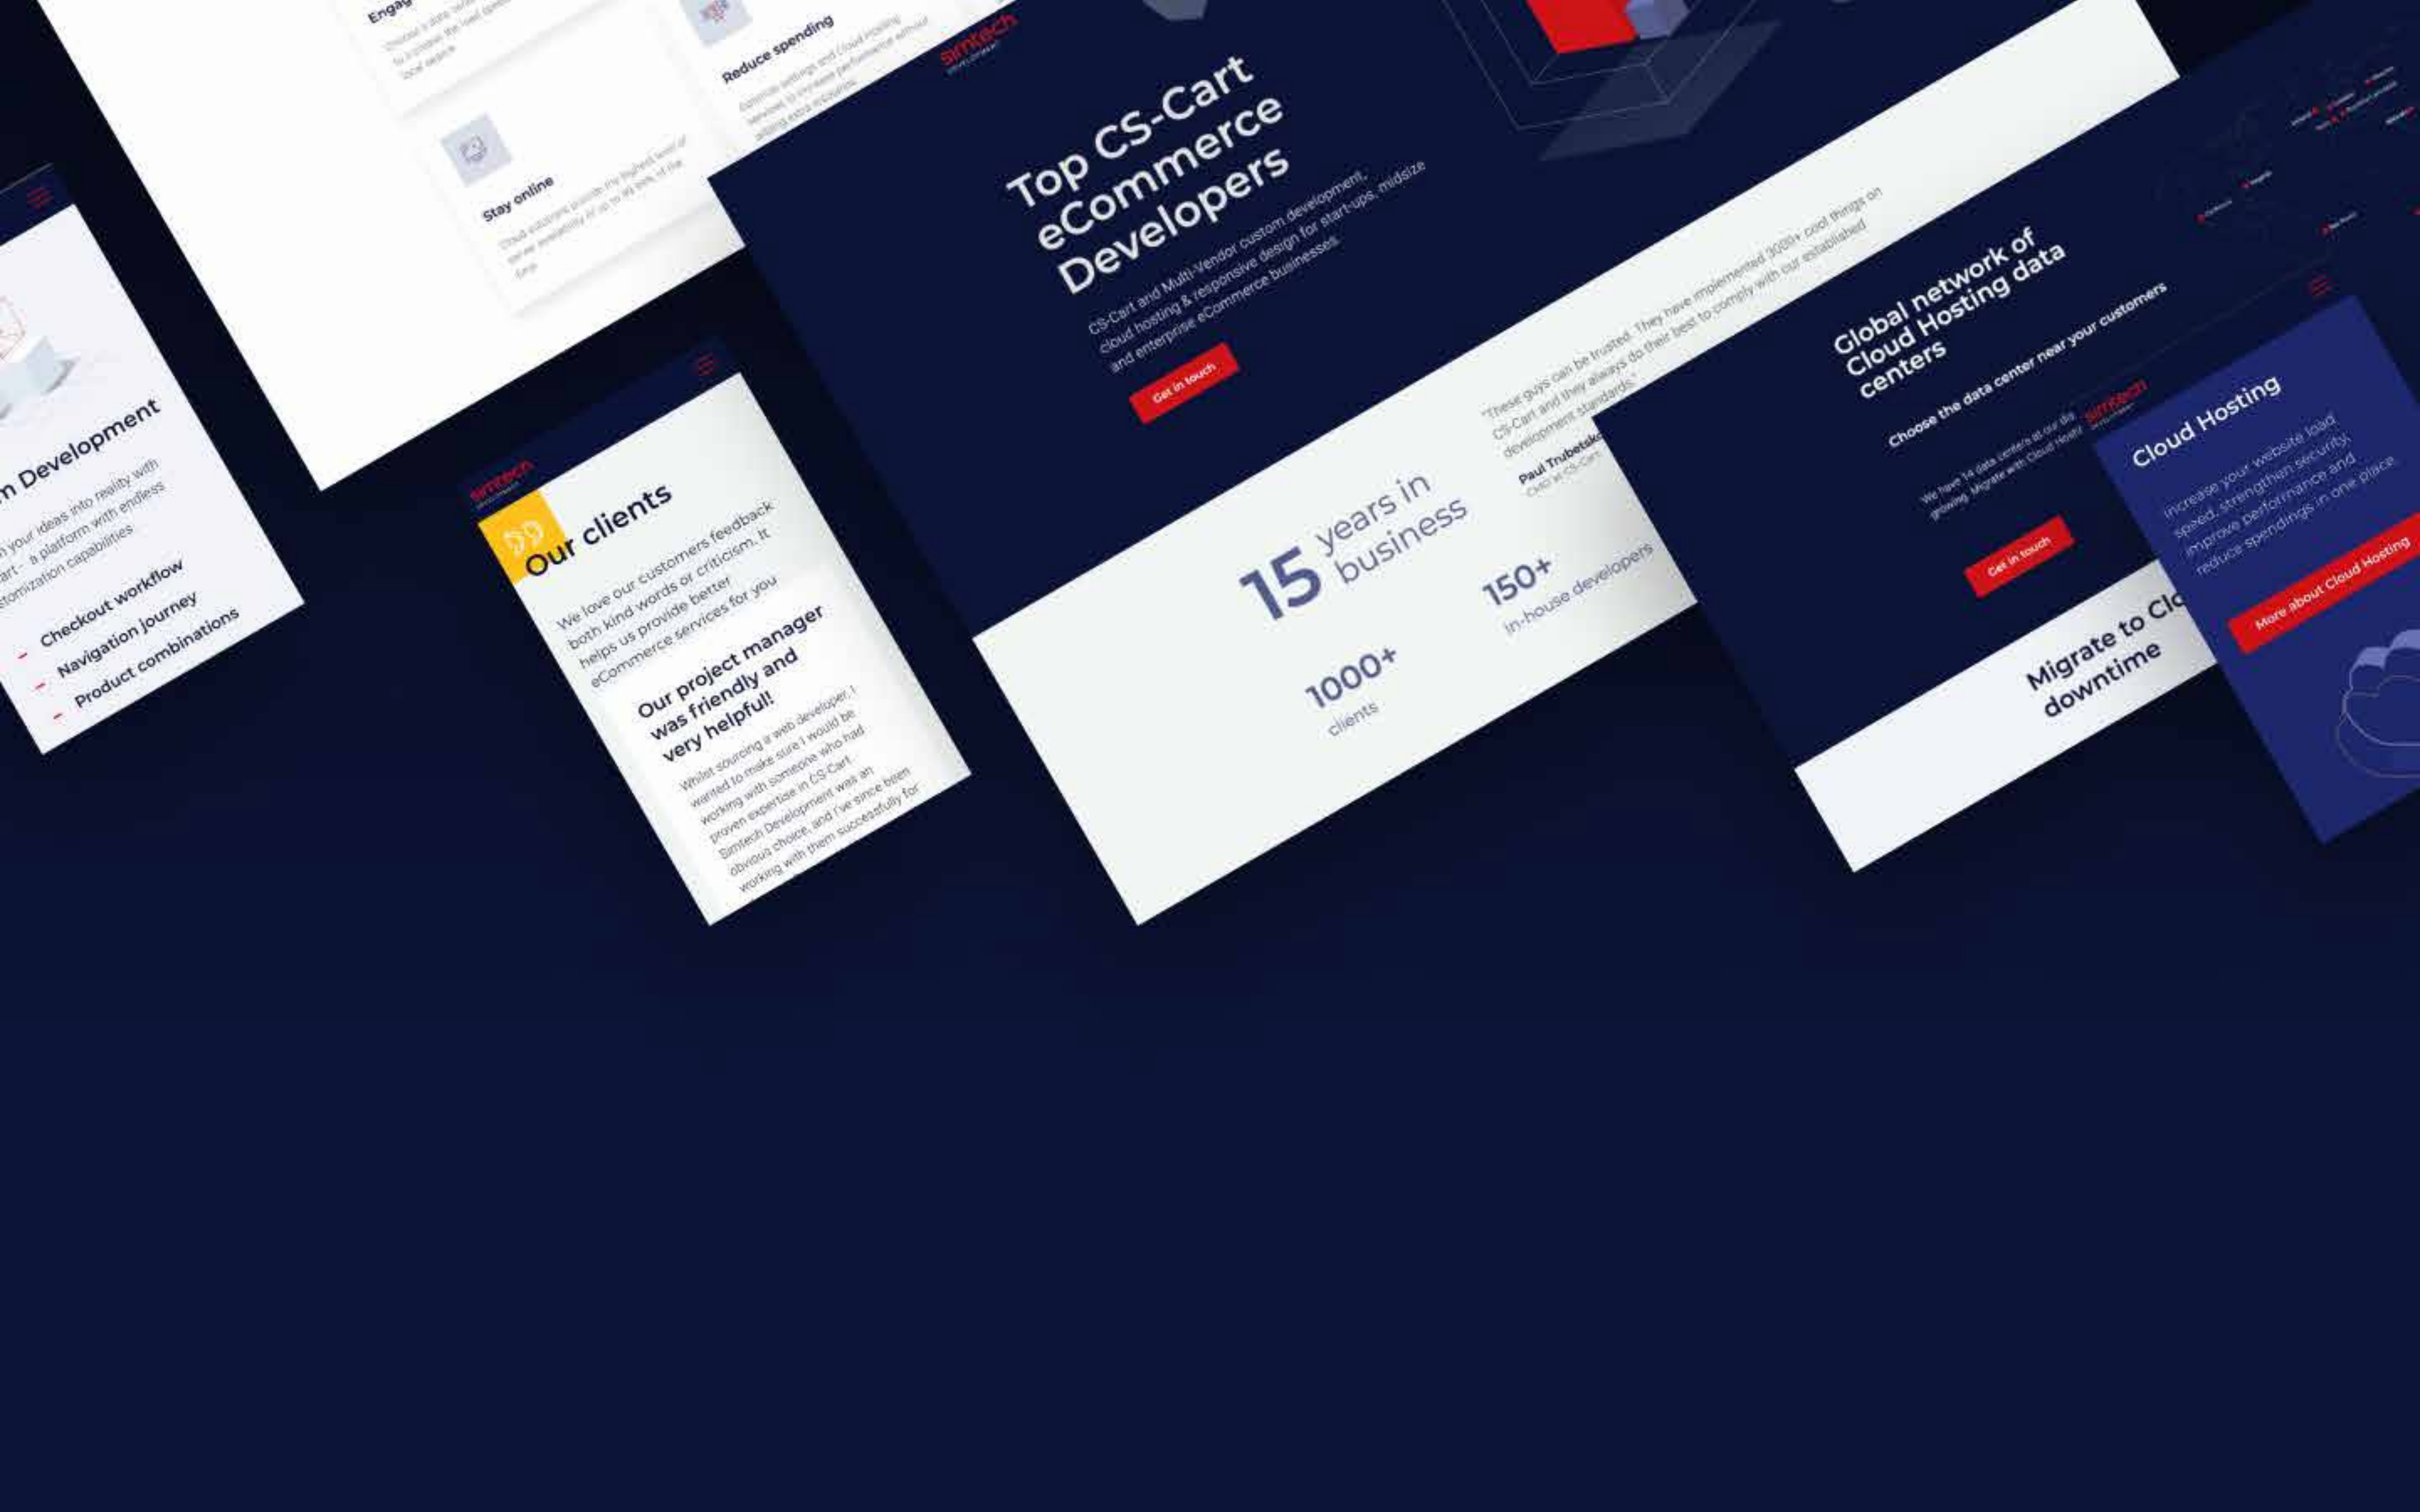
Engag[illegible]

Reduce spending

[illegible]

Stay online

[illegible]

simtech

Top CS-Cart eCommerce Developers

CS-Cart and Multi-Vendor custom development, cloud hosting & responsive design for start-ups, midsize and enterprise eCommerce businesses.

Get in touch

"These guys can be trusted. They have implemented 3000+ cool things on CS-Cart and they always do their best to comply with our established development standards."

Paul Trubetsk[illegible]

15 years in business

150+ in-house developers

1000+ clients

m Development

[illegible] your ideas into reality with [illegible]art - a platform with endless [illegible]tomization capabilities

Checkout workflow

Navigation journey

Product combinations

simtech

Our clients

We love our customers feedback both kind words or criticism. It helps us provide better eCommerce services for you

Our project manager was friendly and very helpful!

Whilst sourcing a web developer, I wanted to make sure I would be working with someone who had proven expertise in CS-Cart. Simtech Development was an obvious choice, and I've since been working with them successfully for

Global network of Cloud Hosting data centers

Choose the data center near your customers

We have 14 data centers at our dis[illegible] growing. Migrate with Cloud Hosti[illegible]

Get in touch

Migrate to Clo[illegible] downtime

simtech

Cloud Hosting

Increase your website load speed, strengthen security, improve performance and reduce spendings in one place

More about Cloud Hosting